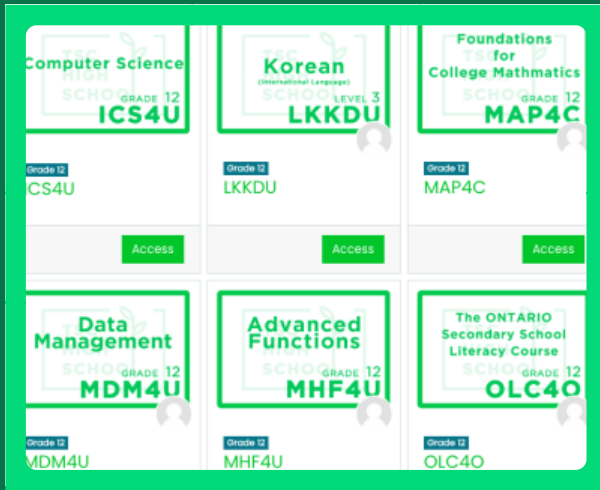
TSC HIGH SCHOOL
Computer Science
GRADE 12
ICS4U

Grade 12
ICS4U

Access

TSC HIGH SCHOOL
Korean
(International Language)
LEVEL 3
LKKDU

Grade 12
LKKDU

Access

TSC HIGH SCHOOL
Foundations for College Mathmatics
GRADE 12
MAP4C

Grade 12
MAP4C

Access

TSC HIGH SCHOOL
Data Management
GRADE 12
MDM4U

Grade 12
MDM4U

TSC HIGH SCHOOL
Advanced Functions
GRADE 12
MHF4U

Grade 12
MHF4U

TSC HIGH SCHOOL
The ONTARIO Secondary School Literacy Course
GRADE 12
OLC4O

Grade 12
OLC4O